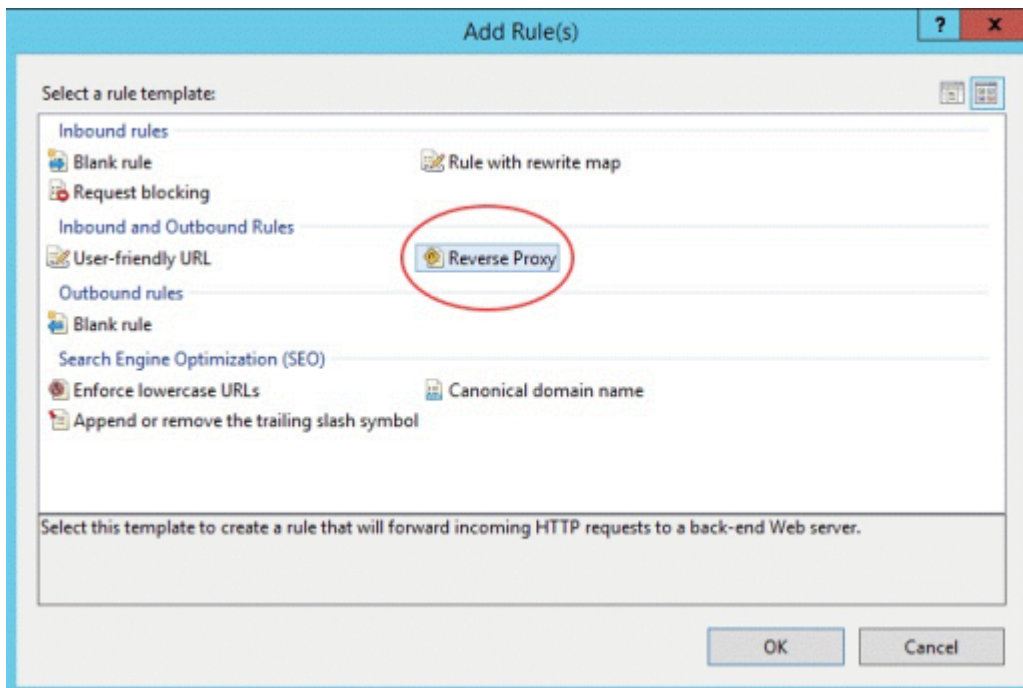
Add Rule(s)

?

x

Select a rule template:

Inbound rules

Blank rule

Rule with rewrite map

Request blocking

Inbound and Outbound Rules

User-friendly URL

Reverse Proxy

Outbound rules

Blank rule

Search Engine Optimization (SEO)

Enforce lowercase URLs

Canonical domain name

Append or remove the trailing slash symbol

Select this template to create a rule that will forward incoming HTTP requests to a back-end Web server.

OK

Cancel